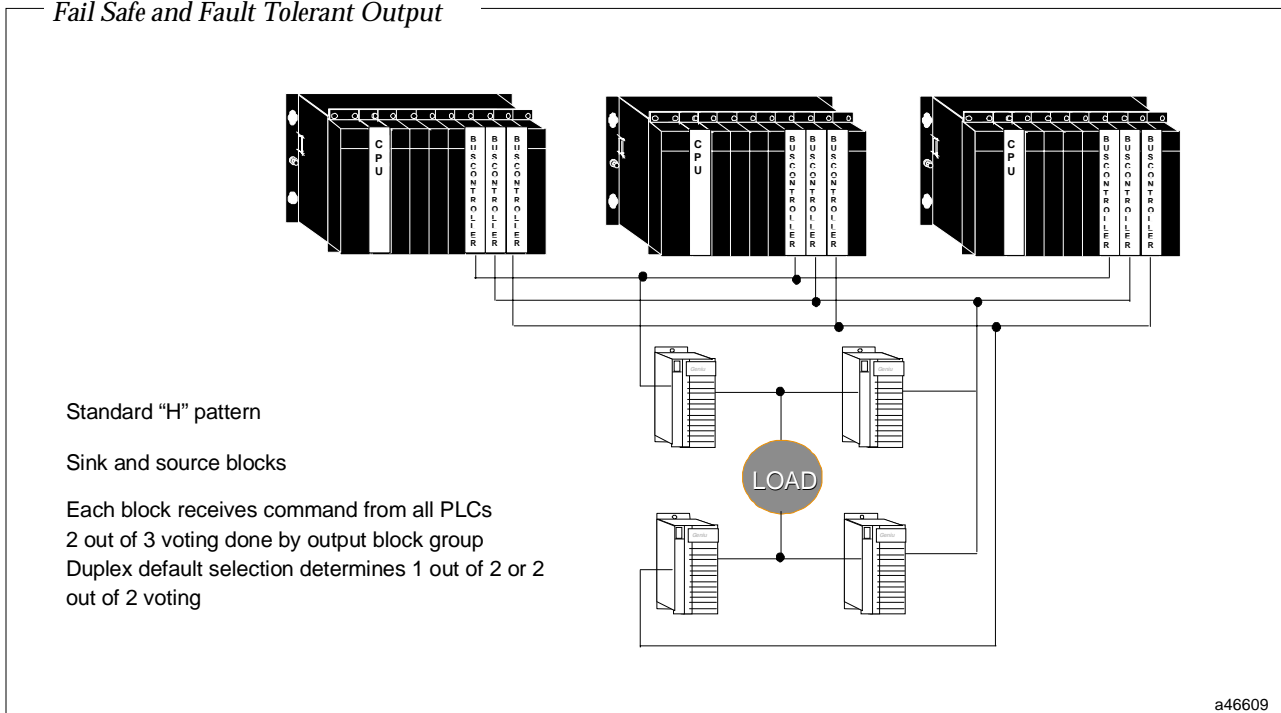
Fail Safe and Fault Tolerant Output

CPU

BUS CONTROLLER

BUS CONTROLLER

BUS CONTROLLER

CPU

BUS CONTROLLER

BUS CONTROLLER

BUS CONTROLLER

CPU

BUS CONTROLLER

BUS CONTROLLER

BUS CONTROLLER

Standard "H" pattern

Sink and source blocks

Each block receives command from all PLCs
2 out of 3 voting done by output block group
Duplex default selection determines 1 out of 2 or 2 out of 2 voting

LOAD

a46609